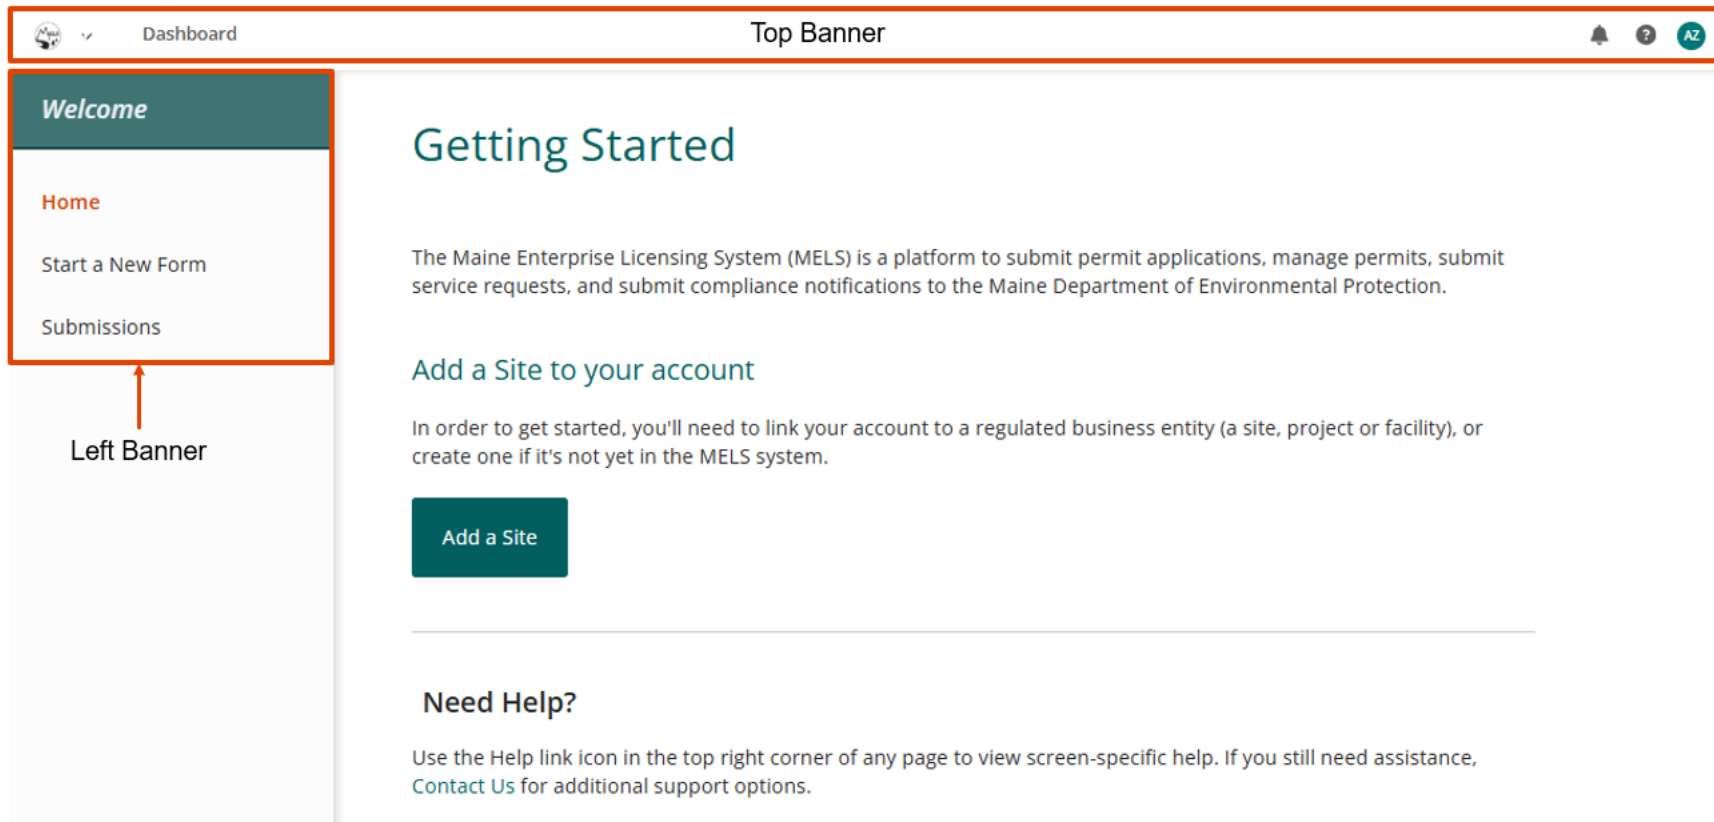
Dashboard

Top Banner

AZ

Welcome

Home

Start a New Form

Submissions

Left Banner

Getting Started

The Maine Enterprise Licensing System (MELS) is a platform to submit permit applications, manage permits, submit service requests, and submit compliance notifications to the Maine Department of Environmental Protection.

Add a Site to your account

In order to get started, you'll need to link your account to a regulated business entity (a site, project or facility), or create one if it's not yet in the MELS system.

Add a Site

Need Help?

Use the Help link icon in the top right corner of any page to view screen-specific help. If you still need assistance, Contact Us for additional support options.